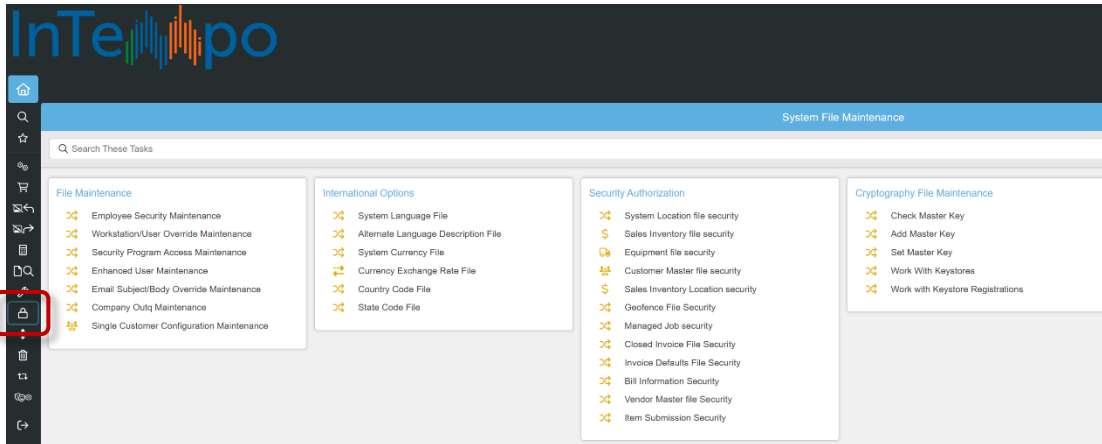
InTempo

System File Maintenance

Search These Tasks

File Maintenance
Employee Security Maintenance
Workstation/User Override Maintenance
Security Program Access Maintenance
Enhanced User Maintenance
Email Subject/Body Override Maintenance
Company Outq Maintenance
Single Customer Configuration Maintenance

International Options
System Language File
Alternate Language Description File
System Currency File
Currency Exchange Rate File
Country Code File
State Code File

Security Authorization
System Location file security
Sales Inventory file security
Equipment file security
Customer Master file security
Sales Inventory Location security
Geofence File Security
Managed Job security
Closed Invoice File Security
Invoice Defaults File Security
Bill Information Security
Vendor Master file Security
Item Submission Security

Cryptography File Maintenance
Check Master Key
Add Master Key
Set Master Key
Work With Keystores
Work with Keystore Registrations